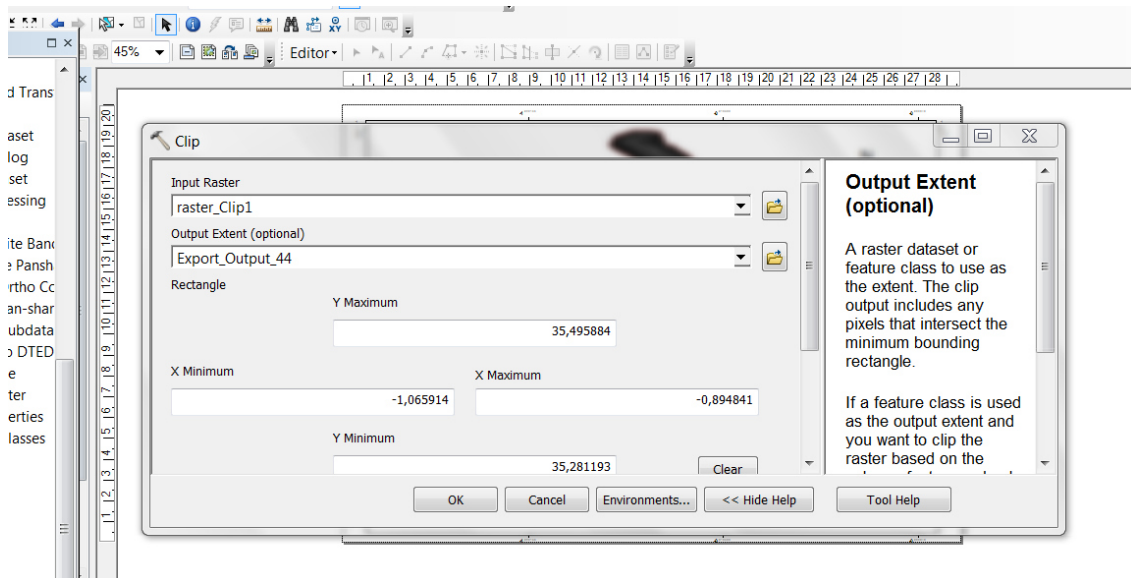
45%
Editor

d Trans
aset
log
set
essing
ite Banc
e Pansh
rtho Cc
an-shar
ubdata
o DTED
e
ter
erties
lasses

Clip

Input Raster
raster_Clip1
Output Extent (optional)
Export_Output_44
Rectangle
Y Maximum
35,495884
X Minimum
-1,065914
X Maximum
-0,894841
Y Minimum
35,281193
Clear

Output Extent (optional)

A raster dataset or feature class to use as the extent. The clip output includes any pixels that intersect the minimum bounding rectangle.

If a feature class is used as the output extent and you want to clip the raster based on the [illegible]

OK
Cancel
Environments...
<< Hide Help
Tool Help